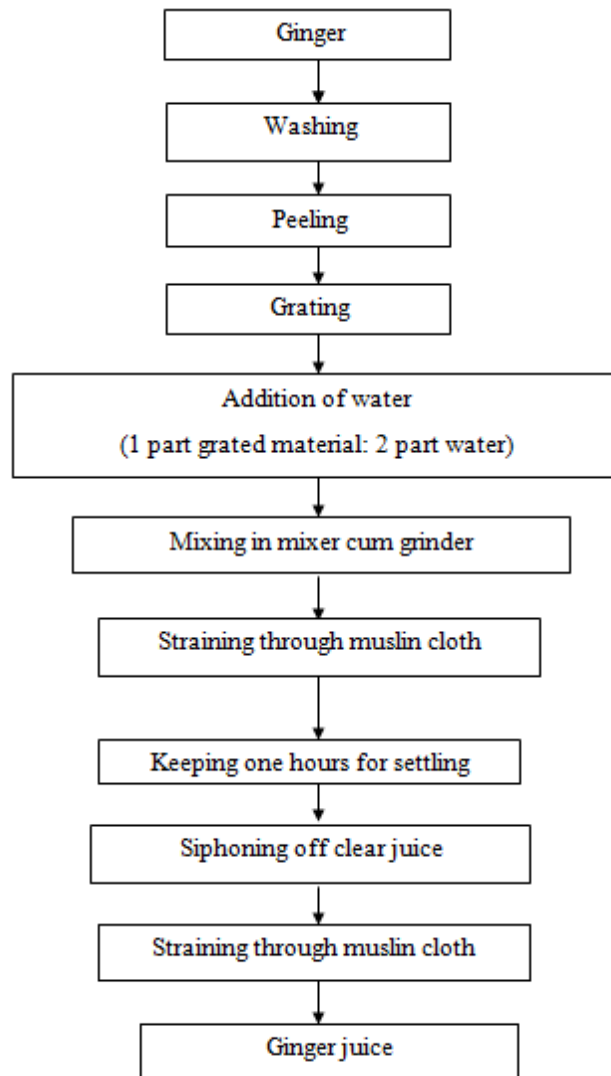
Ginger

Washing

Peeling

Grating

Addition of water
(1 part grated material: 2 part water)

Mixing in mixer cum grinder

Straining through muslin cloth

Keeping one hours for settling

Siphoning off clear juice

Straining through muslin cloth

Ginger juice